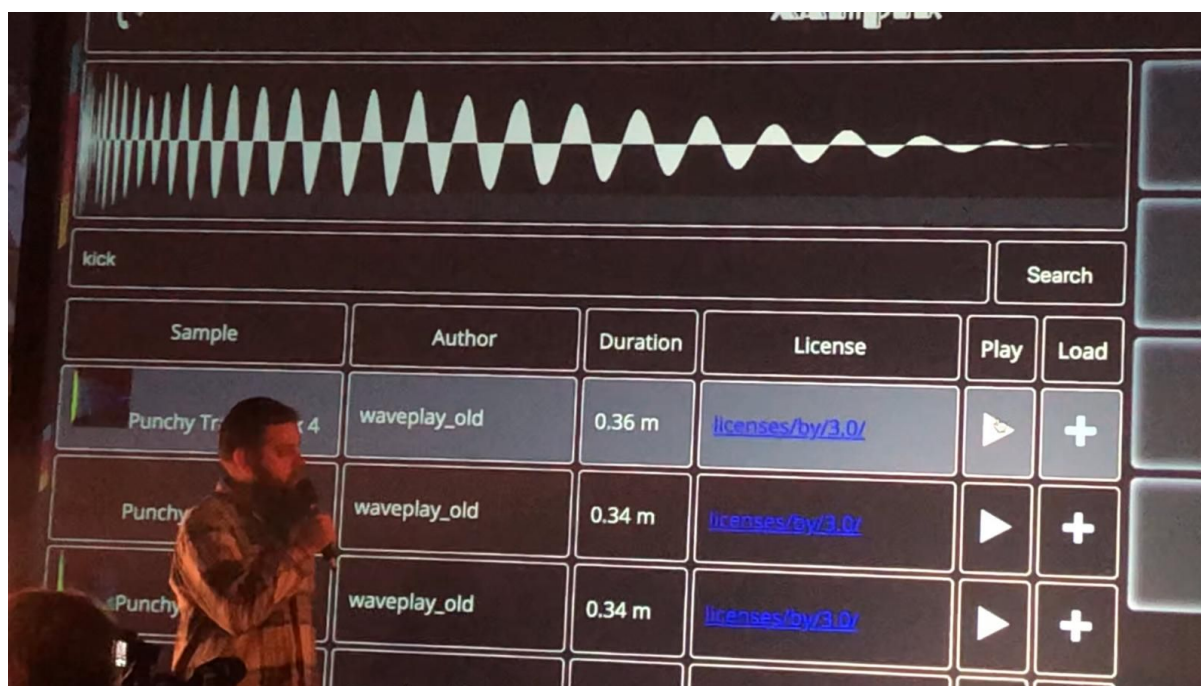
kick

Search

| Sample | Author | Duration | License | Play | Load |
|---|---|---|---|---|---|
| Punchy Tr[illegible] 4 | waveplay_old | 0.36 m | licenses/by/3.0/ | | |
| Punchy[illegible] | waveplay_old | 0.34 m | licenses/by/3.0/ | | |
| Punchy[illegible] | waveplay_old | 0.34 m | licenses/by/3.0/ | | |